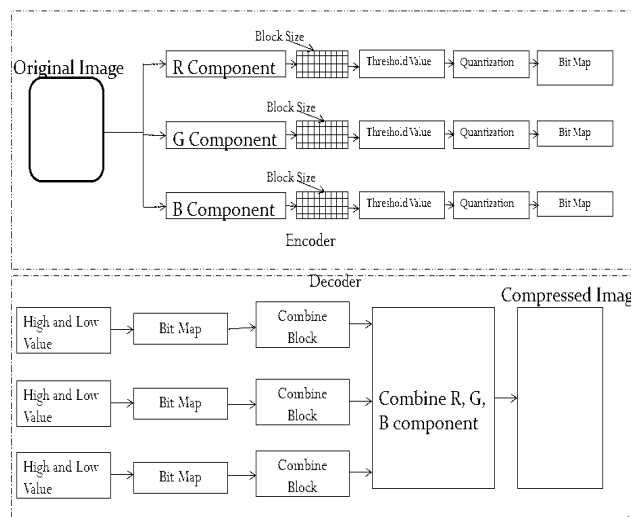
Original Image

Block Size

R Component

Thresho.d Va.ue

Quantization

Bit Map

Block Size

G Component

Thresho.d Va.ue

Quantization

Bit Map

Block Size

B Component

Thresho.d Va.ue

Quantization

Bit Map

Encoder

Decoder

Compressed Imag

High and Low Value

Bit Map

Combine Block

High and Low Value

Bit Map

Combine Block

Combine R, G, B component

High and Low Value

Bit Map

Combine Block